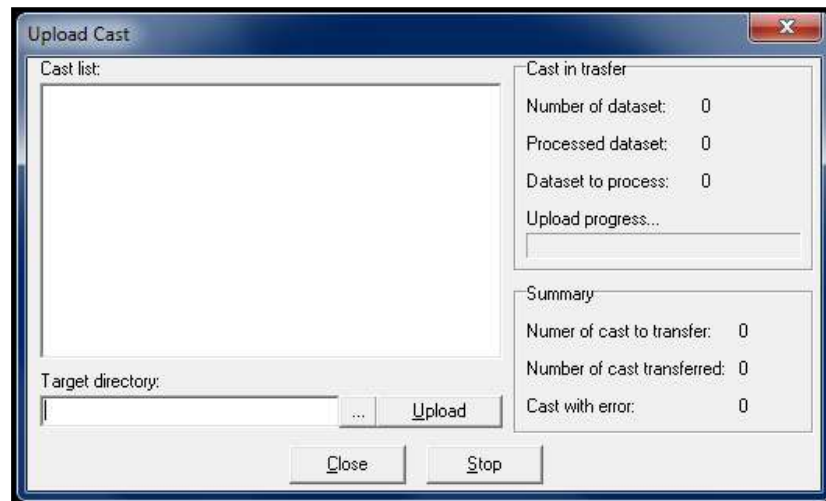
Upload Cast

Cast list:

Target directory:

...

Upload

Cast in trasfer

Number of dataset: 0

Processed dataset: 0

Dataset to process: 0

Upload progress...

Summary

Numer of cast to transfer: 0

Number of cast transferred: 0

Cast with error: 0

Close

Stop